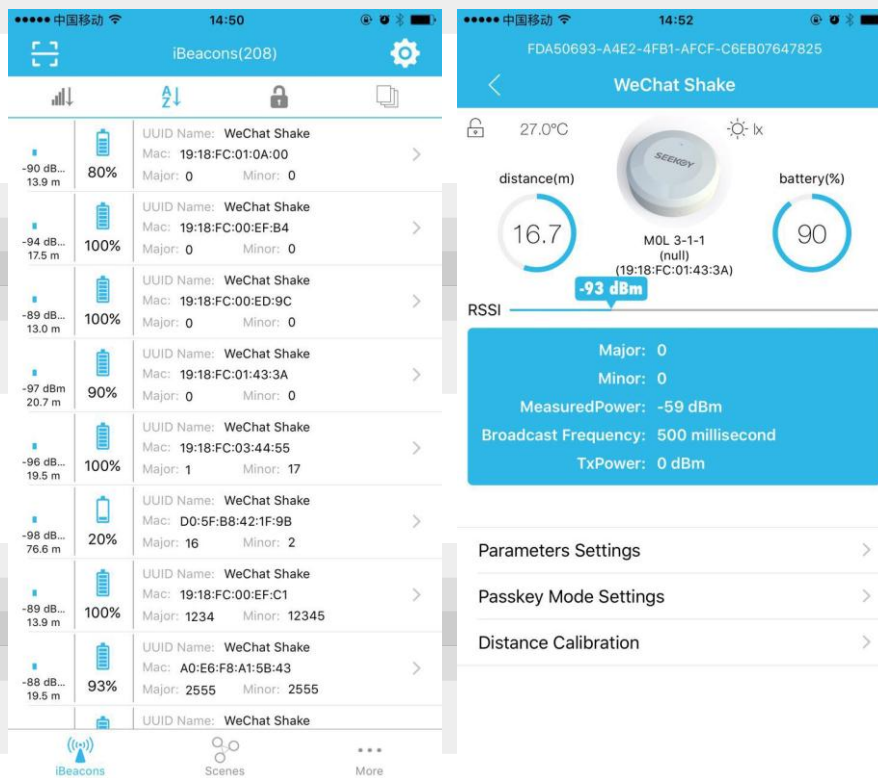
●●●●● 中国移动 14:50

iBeacons(208)

-90 dB... 13.9 m | 80% | UUID Name: WeChat Shake Mac: 19:18:FC:01:0A:00 Major: 0 Minor: 0

-94 dB... 17.5 m | 100% | UUID Name: WeChat Shake Mac: 19:18:FC:00:EF:B4 Major: 0 Minor: 0

-89 dB... 13.0 m | 100% | UUID Name: WeChat Shake Mac: 19:18:FC:00:ED:9C Major: 0 Minor: 0

-97 dBm 20.7 m | 90% | UUID Name: WeChat Shake Mac: 19:18:FC:01:43:3A Major: 0 Minor: 0

-96 dB... 19.5 m | 100% | UUID Name: WeChat Shake Mac: 19:18:FC:03:44:55 Major: 1 Minor: 17

-98 dB... 76.6 m | 20% | UUID Name: WeChat Shake Mac: D0:5F:B8:42:1F:9B Major: 16 Minor: 2

-89 dB... 13.9 m | 100% | UUID Name: WeChat Shake Mac: 19:18:FC:00:EF:C1 Major: 1234 Minor: 12345

-88 dB... 19.5 m | 93% | UUID Name: WeChat Shake Mac: A0:E6:F8:A1:5B:43 Major: 2555 Minor: 2555

UUID Name: WeChat Shake

iBeacons Scenes More

●●●●● 中国移动 14:52

FDA50693-A4E2-4FB1-AFCF-C6EB07647825

WeChat Shake

27.0°C lx

SEEKCY

distance(m) 16.7

battery(%) 90

M0L 3-1-1
(null)
(19:18:FC:01:43:3A)

-93 dBm

RSSI

Major: 0
Minor: 0
MeasuredPower: -59 dBm
Broadcast Frequency: 500 millisecond
TxPower: 0 dBm

Parameters Settings

Passkey Mode Settings

Distance Calibration